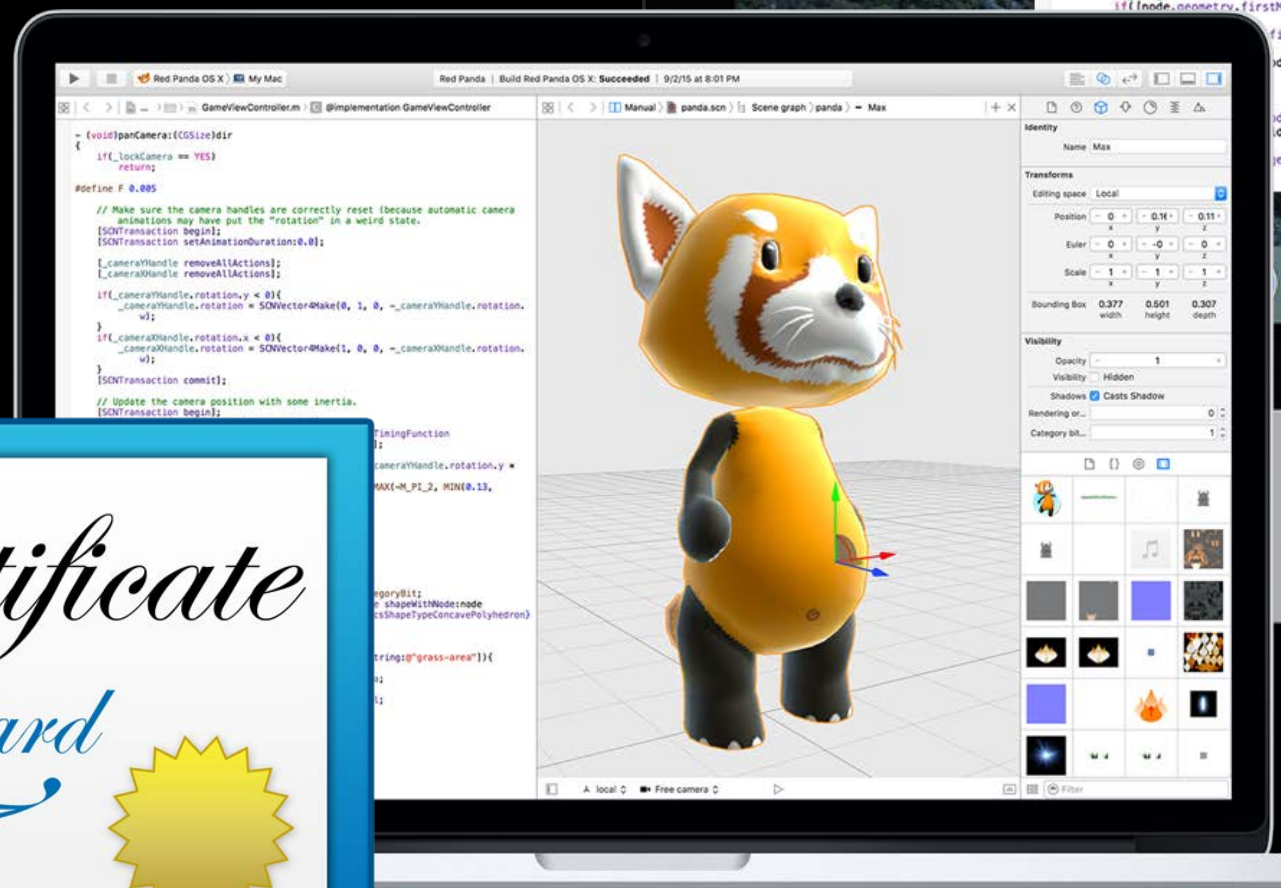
if([node.geometry.firstM

Red Panda OS X ⟩ My Mac

Red Panda | Build Red Panda OS X: Succeeded | 9/2/15 at 8:01 PM

GameViewController.m ⟩ @implementation GameViewController

Manual ⟩ panda.scn ⟩ Scene graph ⟩ panda ⟩ Max

- (void)panCamera:(CGSize)dir
{
    if(_lockCamera == YES)
        return;

#define F 0.005

    // Make sure the camera handles are correctly reset (because automatic camera animations may have put the "rotation" in a weird state.
    [SCNTransaction begin];
    [SCNTransaction setAnimationDuration:0.0];

    [_cameraYHandle removeAllActions];
    [_cameraXHandle removeAllActions];

    if(_cameraYHandle.rotation.y < 0){
        _cameraYHandle.rotation = SCNVector4Make(0, 1, 0, -_cameraYHandle.rotation.w);
    }
    if(_cameraXHandle.rotation.x < 0){
        _cameraXHandle.rotation = SCNVector4Make(1, 0, 0, -_cameraXHandle.rotation.w);
    }
    [SCNTransaction commit];

    // Update the camera position with some inertia.
    [SCNTransaction begin];

TimingFunction
];
cameraYHandle.rotation.y *
MAX(-M_PI_2, MIN(0.13,

egoryBit;
e shapeWithNode:node
csShapeTypeConcavePolyhedron}

tring:@"grass-area"]){
a;
l;

tificate
ard

Identity
Name Max
Transforms
Editing space Local
Position 0 0.16 0.11
x y z
Euler 0 -0 0
x y z
Scale 1 1 1
x y z
Bounding Box 0.377 0.501 0.307
width height depth
Visibility
Opacity 1
Visibility Hidden
Shadows Casts Shadow
Rendering or... 0
Category bit... 1

local    Free camera

Filter